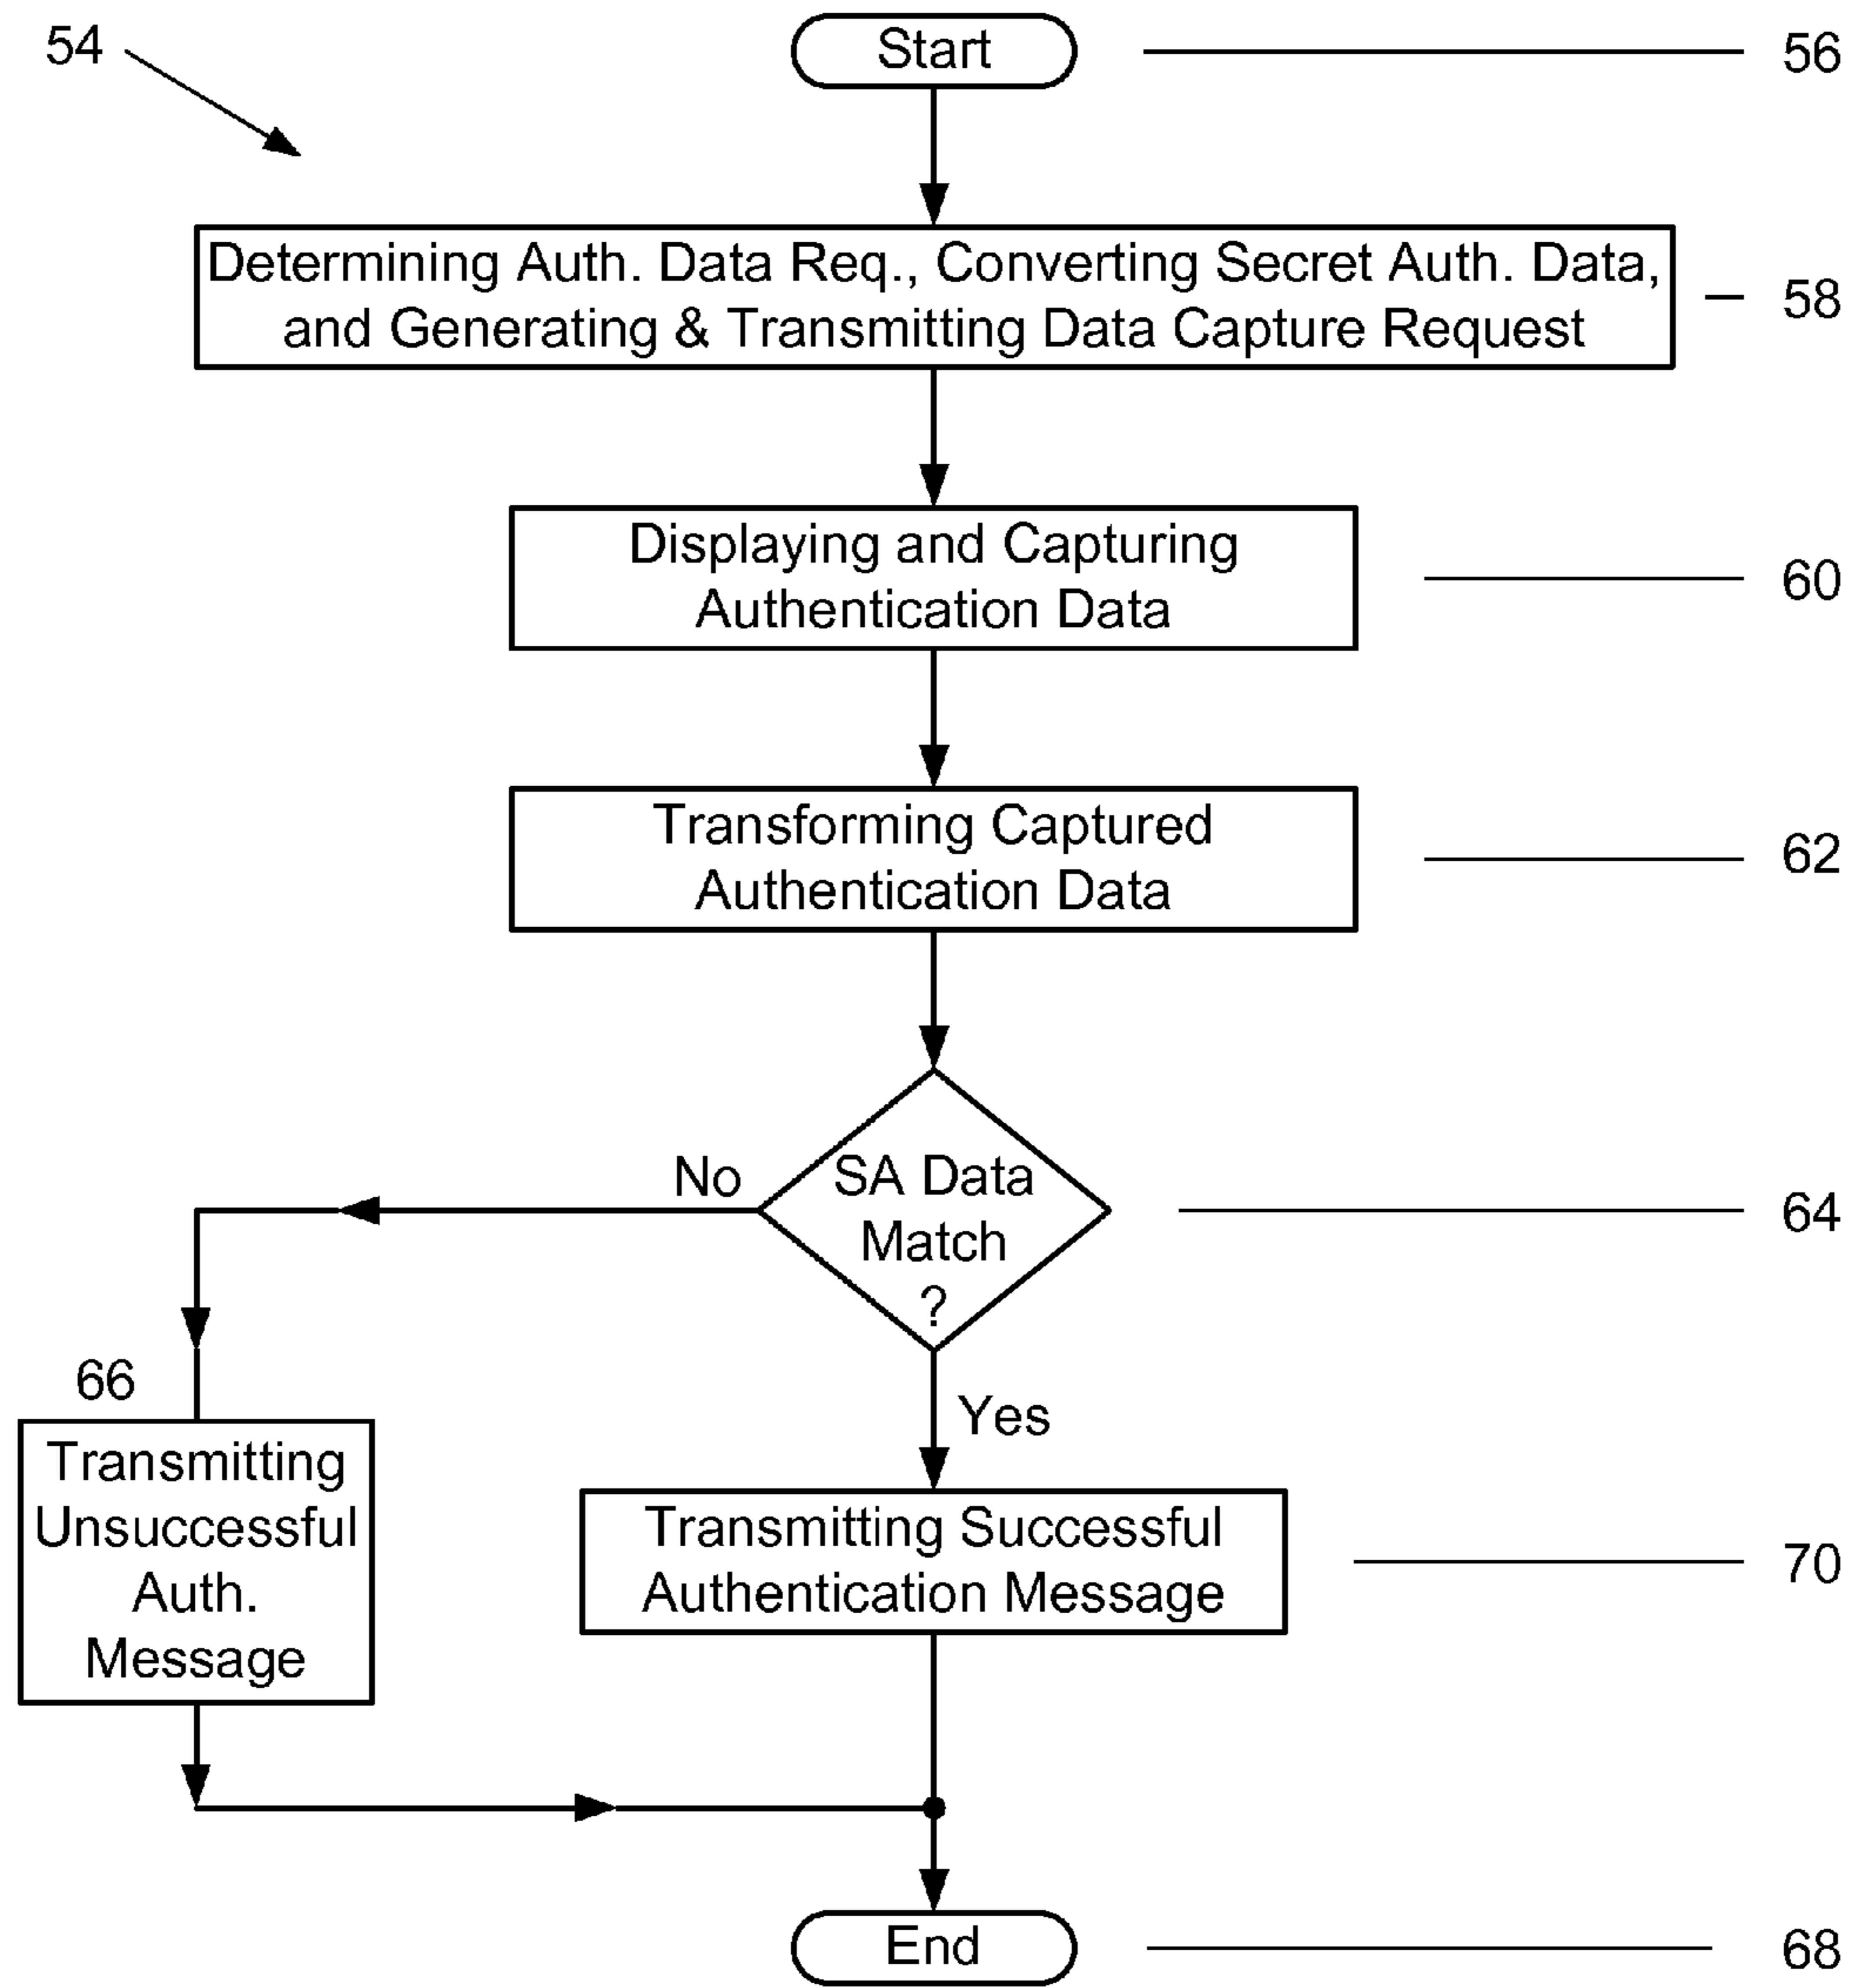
54

Start

56

Determining Auth. Data Req., Converting Secret Auth. Data, and Generating & Transmitting Data Capture Request

58

Displaying and Capturing Authentication Data

60

Transforming Captured Authentication Data

62

No

SA Data Match ?

64

Yes

66

Transmitting Unsuccessful Auth. Message

Transmitting Successful Authentication Message

70

End

68